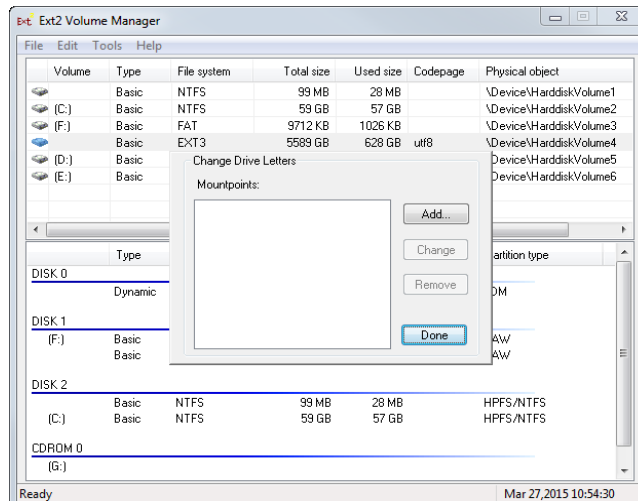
Ext2 Volume Manager

File Edit Tools Help

| Volume | Type | File system | Total size | Used size | Codepage | Physical object |
|---|---|---|---|---|---|---|
| | Basic | NTFS | 99 MB | 28 MB | | \Device\HarddiskVolume1 |
| (C:) | Basic | NTFS | 59 GB | 57 GB | | \Device\HarddiskVolume2 |
| (F:) | Basic | FAT | 9712 KB | 1026 KB | | \Device\HarddiskVolume3 |
| | Basic | EXT3 | 5589 GB | 628 GB | utf8 | \Device\HarddiskVolume4 |
| (D:) | Basic | | | | | \Device\HarddiskVolume5 |
| (E:) | Basic | | | | | \Device\HarddiskVolume6 |

Change Drive Letters

Mountpoints:

Add...

Change

Remove

Done

| | Type | | | | Partition type |
|---|---|---|---|---|---|
| DISK 0 | | | | | |
| | Dynamic | | | | DM |
| DISK 1 | | | | | |
| (F:) | Basic | | | | AW |
| | Basic | | | | AW |
| DISK 2 | | | | | |
| | Basic | NTFS | 99 MB | 28 MB | HPFS/NTFS |
| (C:) | Basic | NTFS | 59 GB | 57 GB | HPFS/NTFS |
| CDROM 0 | | | | | |
| (G:) | | | | | |

Ready

Mar 27,2015 10:54:30